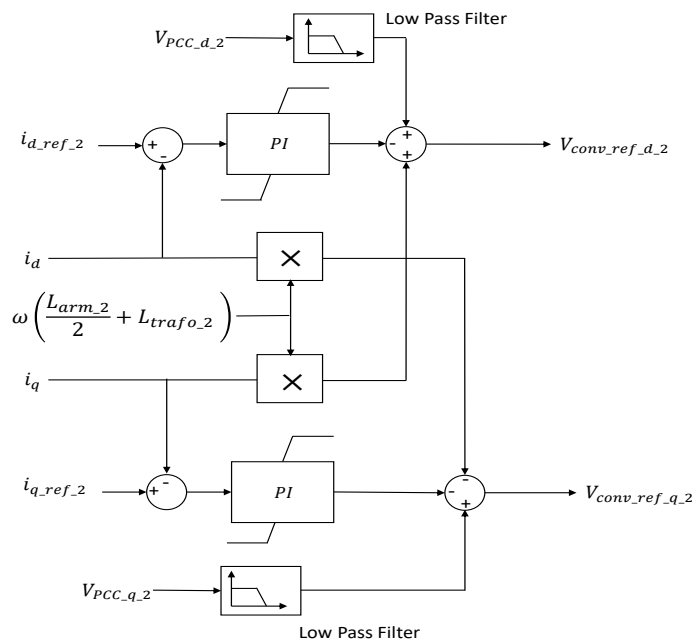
Low Pass Filter

$V_{PCC\_d\_2}$

$i_{d\_ref\_2}$

+

-

$PI$

+

-

+

$V_{conv\_ref\_d\_2}$

$i_d$

$\times$

$\omega\left(\frac{L_{arm\_2}}{2}+L_{trafo\_2}\right)$

$i_q$

$\times$

$i_{q\_ref\_2}$

+

-

$PI$

-

-

+

$V_{conv\_ref\_q\_2}$

$V_{PCC\_q\_2}$

Low Pass Filter